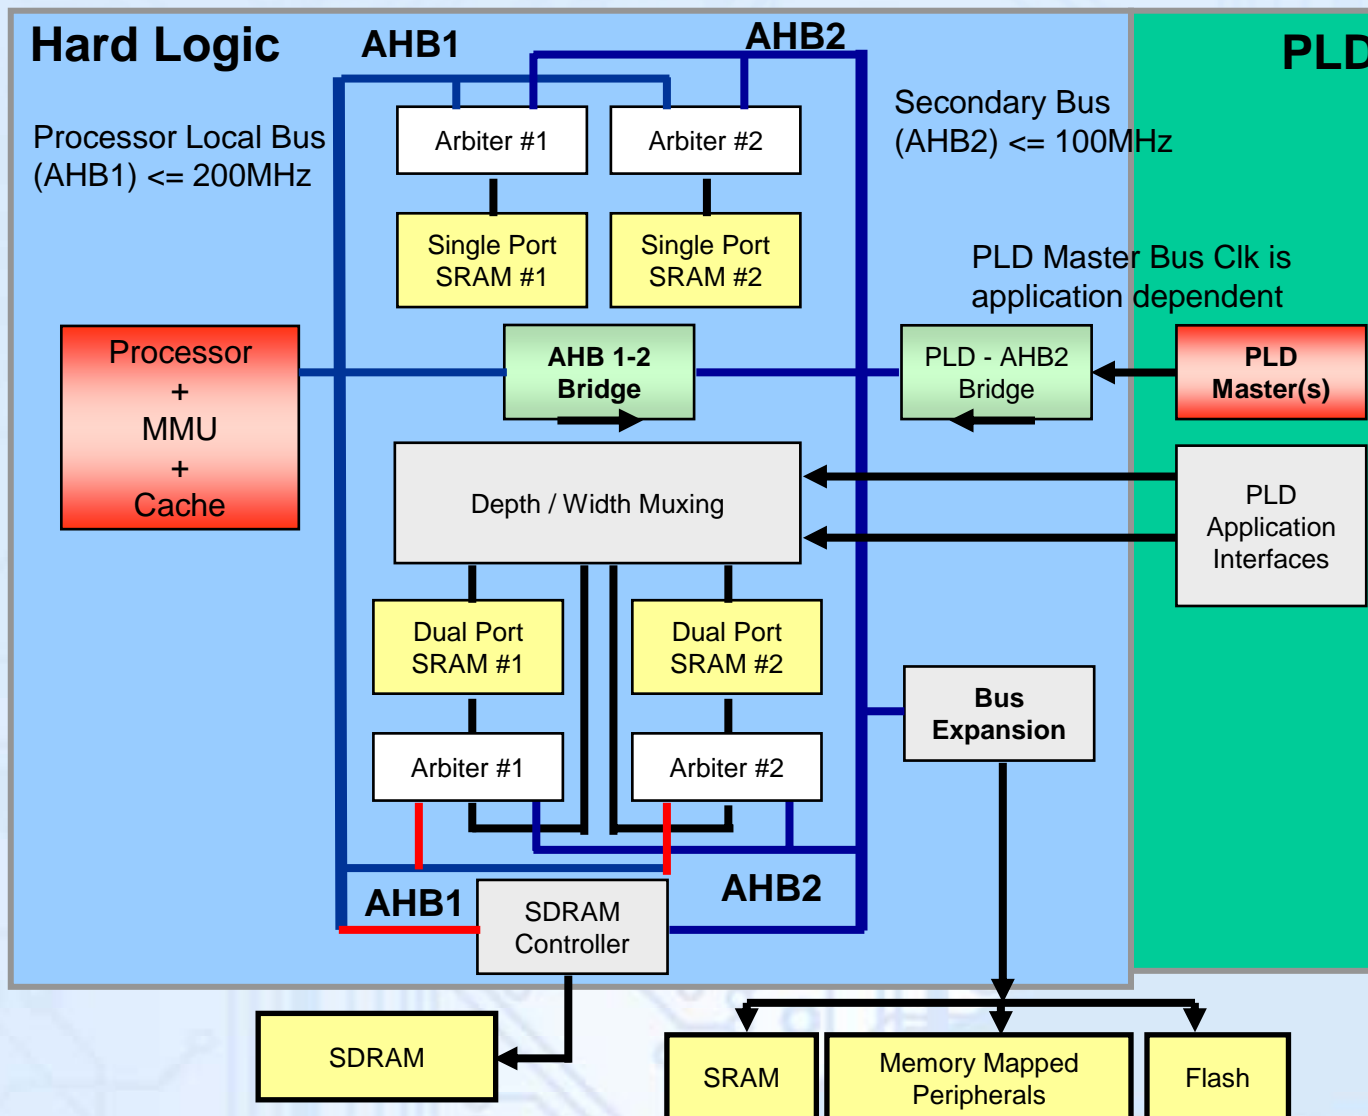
Hard Logic

AHB1

AHB2

PLD

Processor Local Bus (AHB1) <= 200MHz

Secondary Bus (AHB2) <= 100MHz

Arbiter #1

Arbiter #2

Single Port SRAM #1

Single Port SRAM #2

PLD Master Bus Clk is application dependent

Processor + MMU + Cache

AHB 1-2 Bridge

PLD - AHB2 Bridge

PLD Master(s)

Depth / Width Muxing

PLD Application Interfaces

Dual Port SRAM #1

Dual Port SRAM #2

Bus Expansion

Arbiter #1

Arbiter #2

AHB1

SDRAM Controller

AHB2

SDRAM

SRAM

Memory Mapped Peripherals

Flash